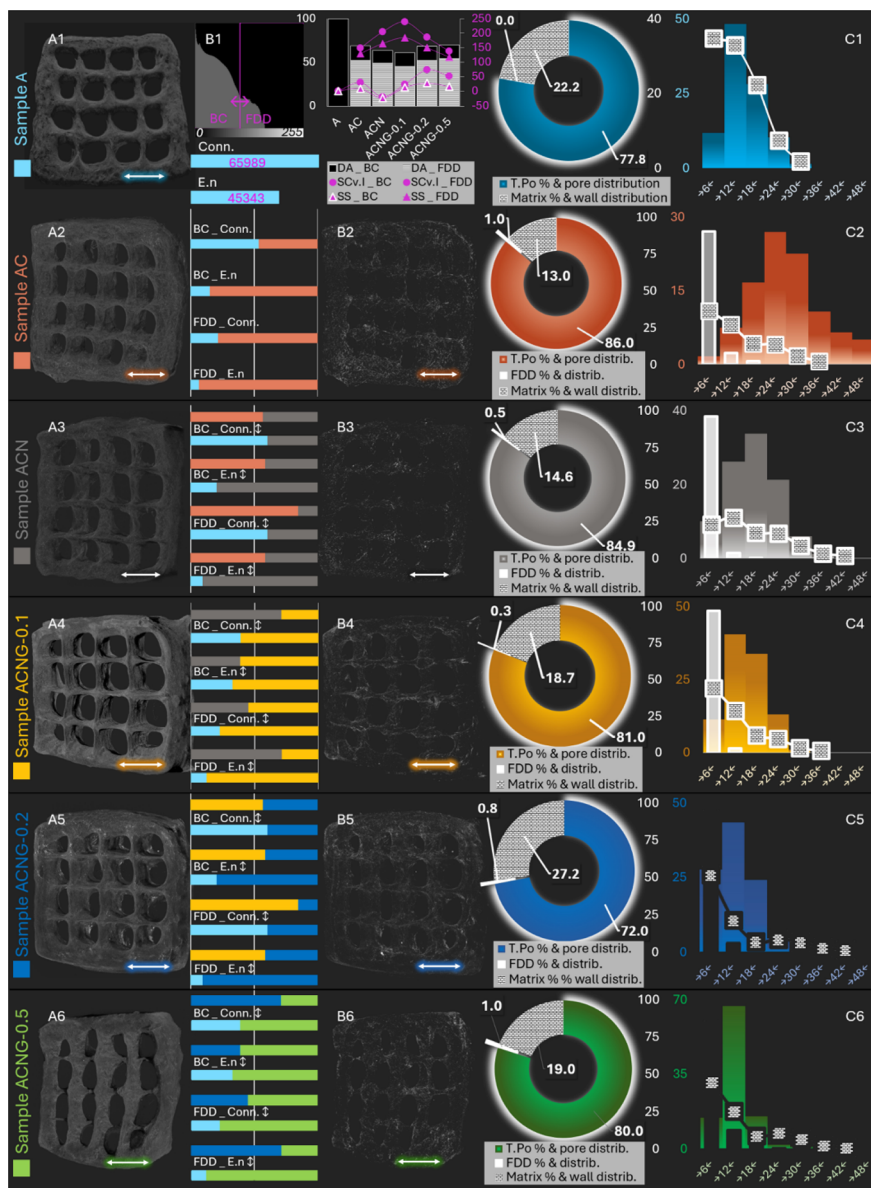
A1
Sample A
B1
BC FDD
0 255
Conn.
65989
E.n
45343
100
50
0
250
200
150
100
50
0
-50
A AC ACN ACNG-0.1 ACNG-0.2 ACNG-0.5
DA _ BC
SCv.I _ BC
SS _ BC
DA _ FDD
SCv.I _ FDD
SS _ FDD
0.0
22.2
77.8
40
20
0
T.Po % & pore distribution
Matrix % & wall distribution
50
25
0
C1
→6← →12← →18← →24← →30← →36← →42← →48←

A2
Sample AC
BC _ Conn.
BC _ E.n
FDD _ Conn.
FDD _ E.n
B2
1.0
13.0
86.0
100
75
50
25
0
T.Po % & pore distrib.
FDD % & distrib.
Matrix % & wall distrib.
30
15
0
C2
→6← →12← →18← →24← →30← →36← →42← →48←

A3
Sample ACN
BC _ Conn.↕
BC _ E.n↕
FDD _ Conn. ↕
FDD _ E.n↕
B3
0.5
14.6
84.9
100
75
50
25
0
T.Po % & pore distrib.
FDD % & distrib.
Matrix % & wall distrib.
40
20
0
C3
→6← →12← →18← →24← →30← →36← →42← →48←

A4
Sample ACNG-0.1
BC _ Conn.↕
BC _ E.n↕
FDD _ Conn. ↕
FDD _ E.n↕
B4
0.3
18.7
81.0
100
75
50
25
0
T.Po % & pore distrib.
FDD % & distrib.
Matrix % & wall distrib.
50
25
0
C4
→6← →12← →18← →24← →30← →36← →42← →48←

A5
Sample ACNG-0.2
BC _ Conn.↕
BC _ E.n↕
FDD _ Conn. ↕
FDD _ E.n↕
B5
0.8
27.2
72.0
100
75
50
25
0
T.Po % & pore distrib.
FDD % & distrib.
Matrix % % wall distrib.
50
25
0
C5
→6← →12← →18← →24← →30← →36← →42← →48←

A6
Sample ACNG-0.5
BC _ Conn.↕
BC _ E.n↕
FDD _ Conn. ↕
FDD _ E.n↕
B6
1.0
19.0
80.0
100
75
50
25
0
T.Po % & pore distrib.
FDD % & distrib.
Matrix % & wall distrib.
70
35
0
C6
→6← →12← →18← →24← →30← →36← →42← →48←